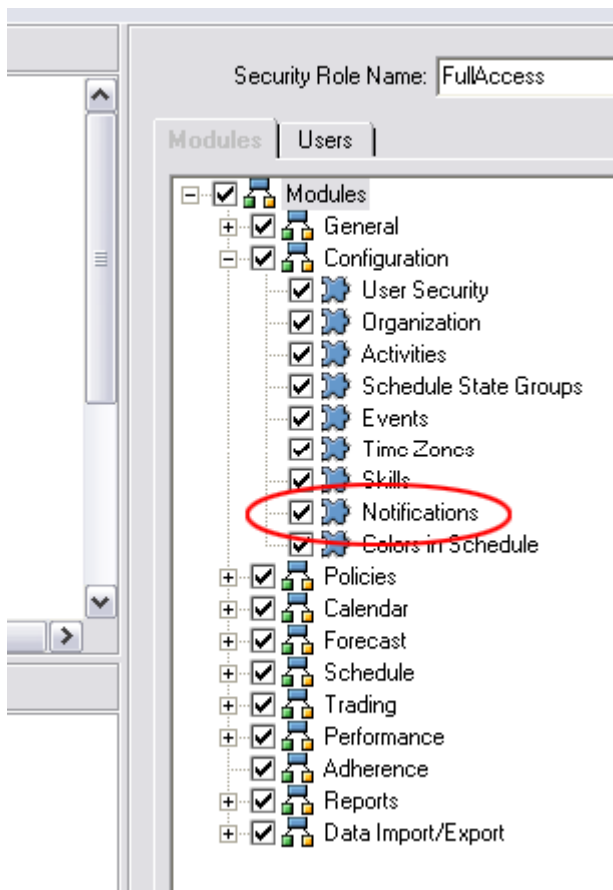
Security Role Name: FullAccess

Modules
Users

Modules
General
Configuration
User Security
Organization
Activities
Schedule State Groups
Events
Time Zones
Skills
Notifications
Colors in Schedule
Policies
Calendar
Forecast
Schedule
Trading
Performance
Adherence
Reports
Data Import/Export